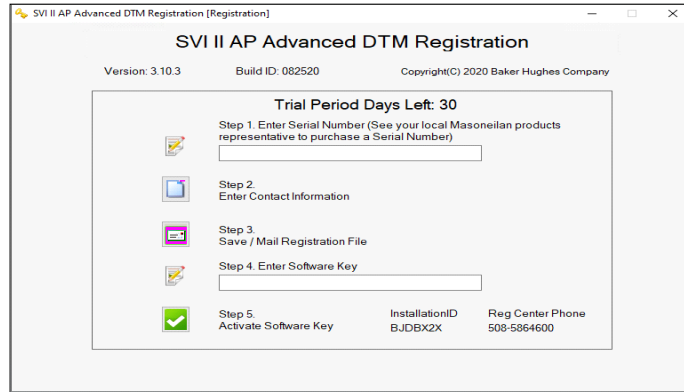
SVI II AP Advanced DTM Registration [Registration]

SVI II AP Advanced DTM Registration

Version: 3.10.3 Build ID: 082520 Copyright(C) 2020 Baker Hughes Company

Trial Period Days Left: 30

Step 1. Enter Serial Number (See your local Masoneilan products representative to purchase a Serial Number)

Step 2.
Enter Contact Information

Step 3.
Save / Mail Registration File

Step 4. Enter Software Key

Step 5.
Activate Software Key

InstallationID
BJDBX2X

Reg Center Phone
508-5864600